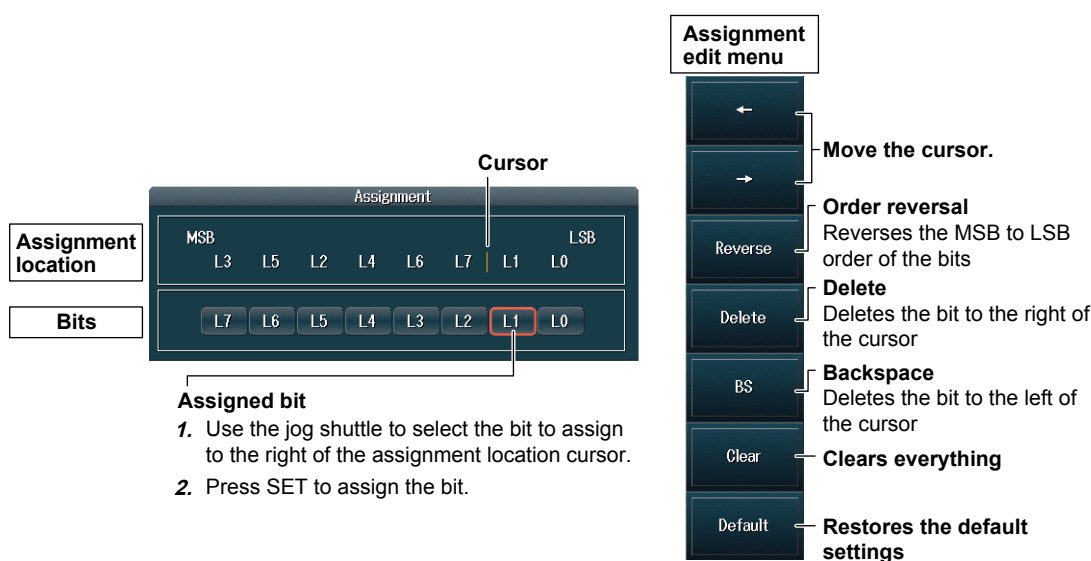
Assignment edit menu

Cursor

Assignment

Assignment location

MSB
L3 L5 L2 L4 L6 L7 L1 L0
LSB

Bits

L7 L6 L5 L4 L3 L2 L1 L0

Assigned bit

1. Use the jog shuttle to select the bit to assign to the right of the assignment location cursor.

2. Press SET to assign the bit.

←

→

Move the cursor.

Reverse

Order reversal
Reverses the MSB to LSB order of the bits

Delete

Delete
Deletes the bit to the right of the cursor

BS

Backspace
Deletes the bit to the left of the cursor

Clear

Clears everything

Default

Restores the default settings